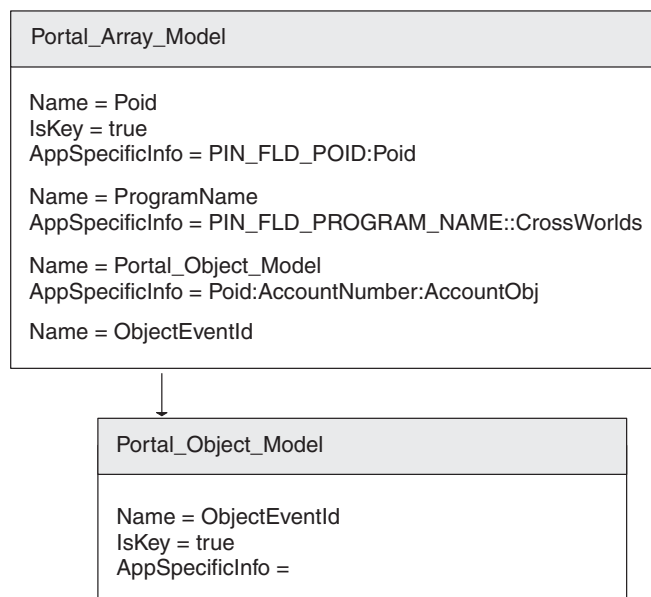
Portal_Array_Model

Name = Poid
IsKey = true
AppSpecificInfo = PIN_FLD_POID:Poid

Name = ProgramName
AppSpecificInfo = PIN_FLD_PROGRAM_NAME::CrossWorlds

Name = Portal_Object_Model
AppSpecificInfo = Poid:AccountNumber:AccountObj

Name = ObjectEventId

Portal_Object_Model

Name = ObjectEventId
IsKey = true
AppSpecificInfo =